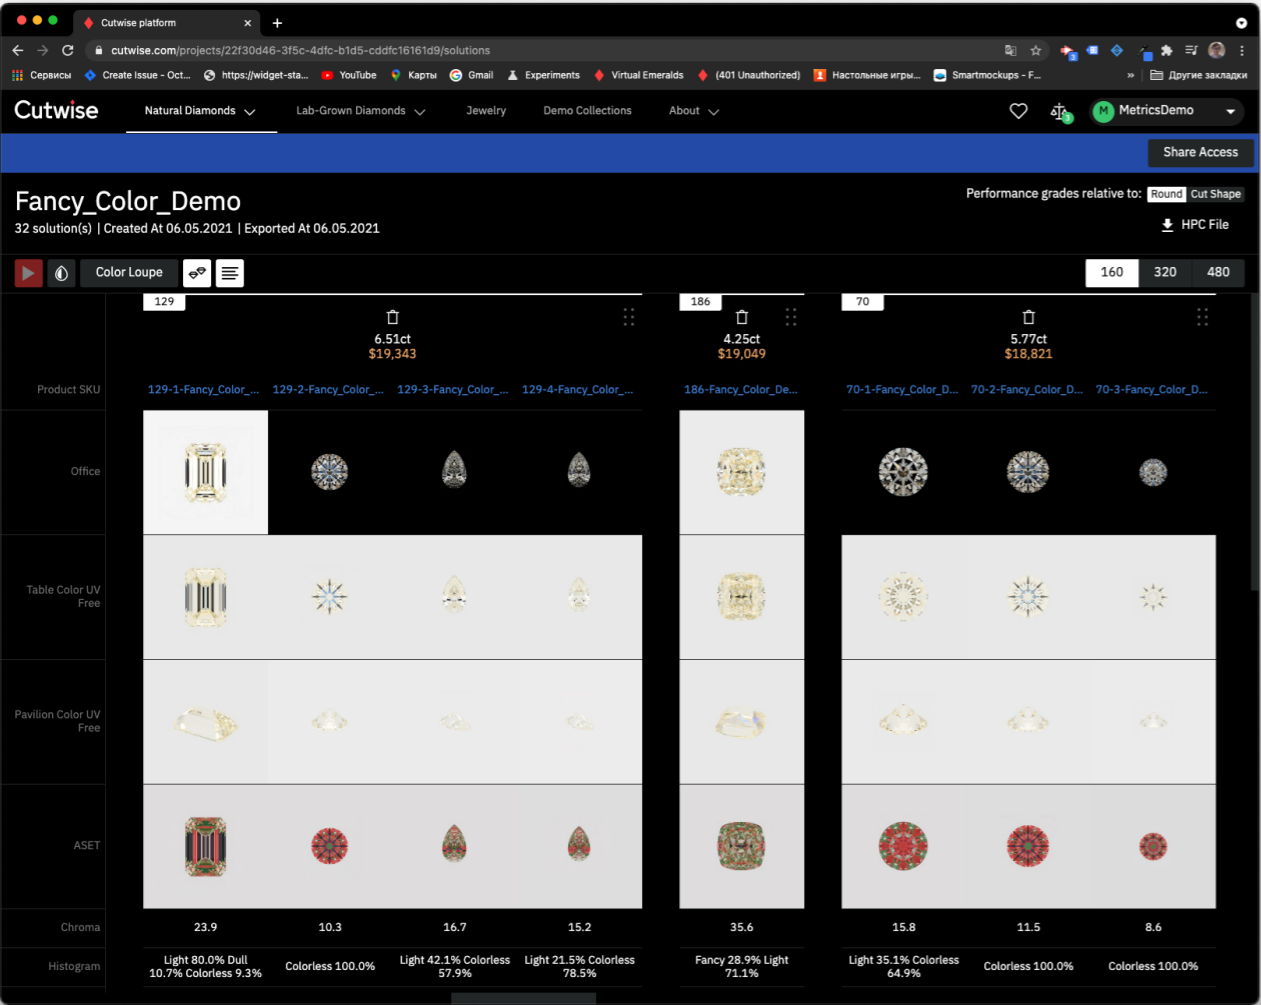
Cutwise platform

cutwise.com/projects/22f30d46-3f5c-4dfc-b1d5-cddfc16161d9/solutions

Сервисы Create Issue - Oct... https://widget-sta... YouTube Карты Gmail Experiments Virtual Emeralds (401 Unauthorized) Настольные игры... Smartmockups - F... » Другие закладки

Cutwise Natural Diamonds Lab-Grown Diamonds Jewelry Demo Collections About MetricsDemo

Share Access

Fancy_Color_Demo
32 solution(s) | Created At 06.05.2021 | Exported At 06.05.2021

Performance grades relative to: Round Cut Shape
HPC File

Color Loupe
160 320 480

129
6.51ct
$19,343

186
4.25ct
$19,049

70
5.77ct
$18,821

Product SKU
129-1-Fancy_Color_... 129-2-Fancy_Color_... 129-3-Fancy_Color_... 129-4-Fancy_Color_... 186-Fancy_Color_De... 70-1-Fancy_Color_D... 70-2-Fancy_Color_D... 70-3-Fancy_Color_D...

Office

Table Color UV Free

Pavilion Color UV Free

ASET

| Chroma | 23.9 | 10.3 | 16.7 | 15.2 | 35.6 | 15.8 | 11.5 | 8.6 |
|---|---|---|---|---|---|---|---|---|
| Histogram | Light 80.0% Dull 10.7% Colorless 9.3% | Colorless 100.0% | Light 42.1% Colorless 57.9% | Light 21.5% Colorless 78.5% | Fancy 28.9% Light 71.1% | Light 35.1% Colorless 64.9% | Colorless 100.0% | Colorless 100.0% |